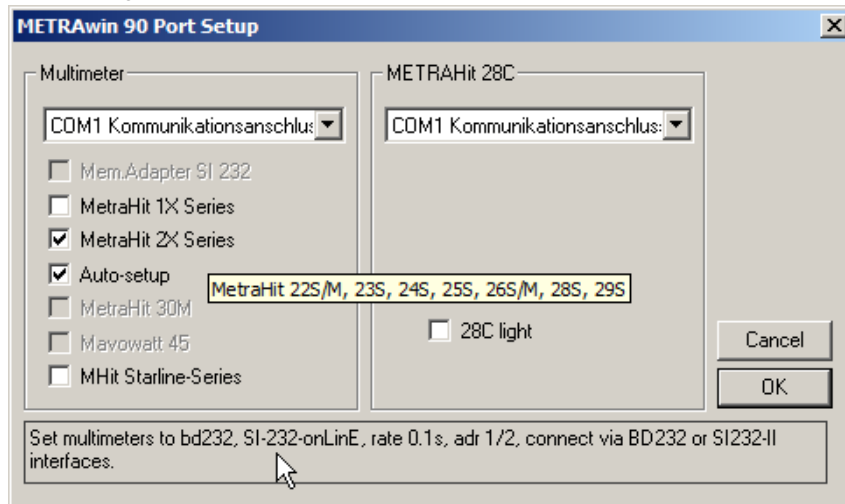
METRAwin 90 Port Setup

×

Multimeter

COM1 Kommunikationsanschlus

Mem.Adapter SI 232

MetraHit 1X Series

MetraHit 2X Series

Auto-setup

MetraHit 22S/M, 23S, 24S, 25S, 26S/M, 28S, 29S

MetraHit 30M

Mavowatt 45

MHit Starline-Series

METRAHit 28C

COM1 Kommunikationsanschlus

28C light

Cancel

OK

Set multimeters to bd232, SI-232-onLinE, rate 0.1s, adr 1/2, connect via BD232 or SI232-II interfaces.